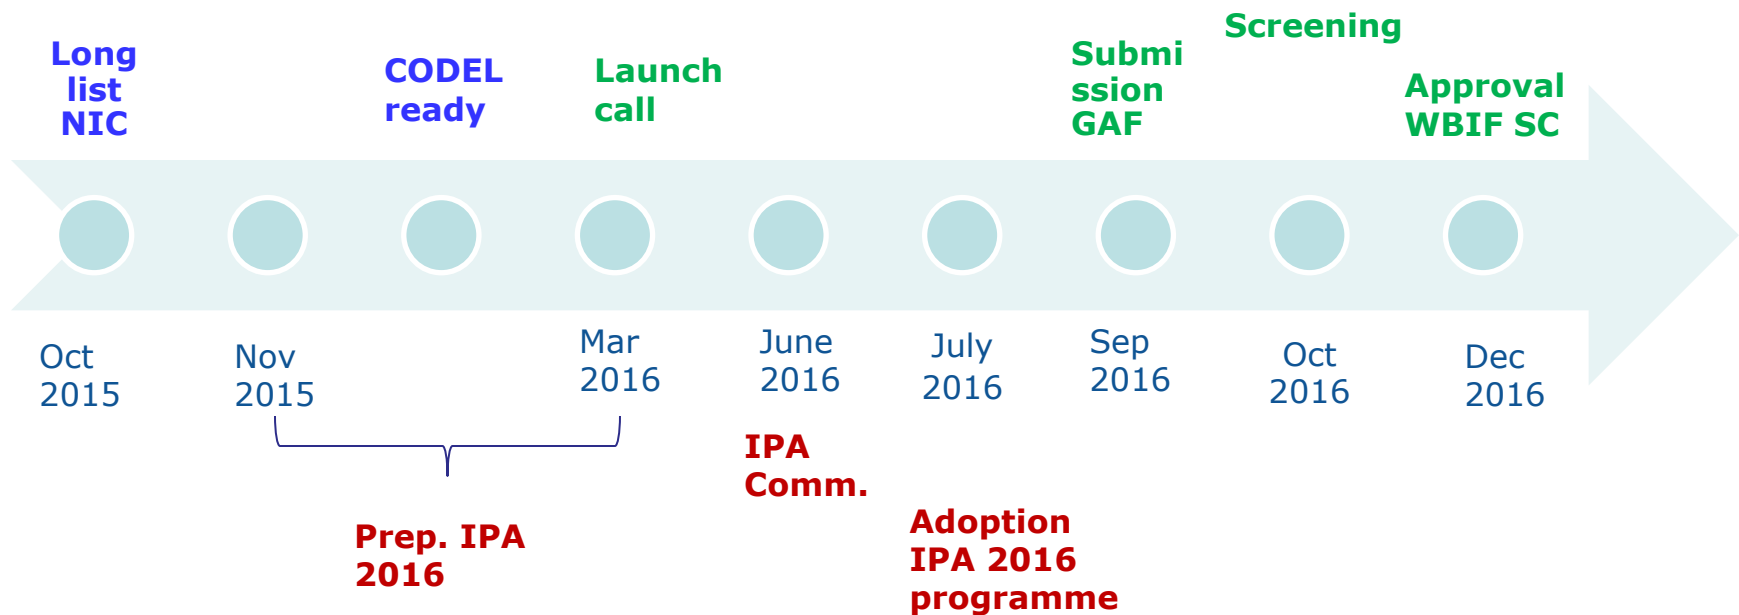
Long list NIC

CODEL ready

Launch call

Submi ssion GAF

Screening

Approval WBIF SC

Oct 2015

Nov 2015

Mar 2016

June 2016

July 2016

Sep 2016

Oct 2016

Dec 2016

IPA Comm.

Prep. IPA 2016

Adoption IPA 2016 programme